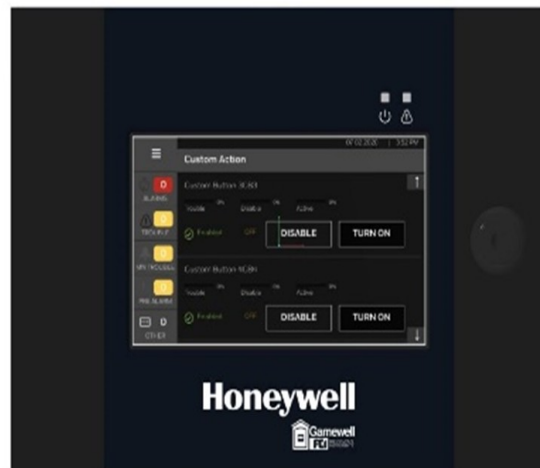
07.02.2020 | 3:52 PM

Custom Action

0
ALARMS

0
TROUBLE

0
SPV. SIGNAL

0
PRE ALARM

0
OTHER

Custom Button 3C6A
Enabled
OFF
DISABLE
TURN ON

Custom Button 4C8A
Enabled
OFF
DISABLE
TURN ON

Honeywell

Gamewell FCI